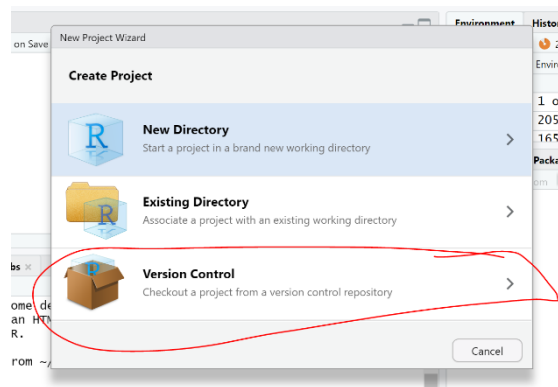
on Save

New Project Wizard

Create Project

R

New Directory
Start a project in a brand new working directory

R

Existing Directory
Associate a project with an existing working directory

Version Control
Checkout a project from a version control repository

Cancel

Environment
Histor
Envir

1 o
205
165
Packa
om

bs

ome de
an HTM
R.

rom ~/